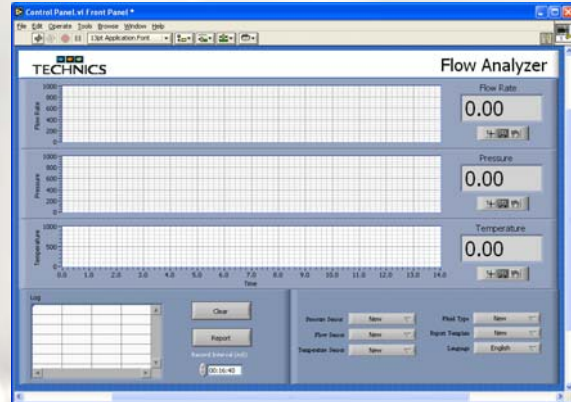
Control Panel.vi Front Panel *

File Edit Operate Tools Browse Window Help

13pt Application Font

TECHNICS

Flow Analyzer

Flow Rate

1000

800

600

400

200

0

0.00

Pressure

1000

800

600

400

200

0

0.00

Temperature

1000

500

0

0.00

0.0 1.0 2.0 3.0 4.0 5.0 6.0 7.0 8.0 9.0 10.0 11.0 12.0 13.0 14.0

Time

Log

Clear

Report

Record Interval (mS)

00:16:40

Pressure Sensor New

Flow Sensor New

Temperature Sensor New

Fluid Type New

Report Template New

Language English